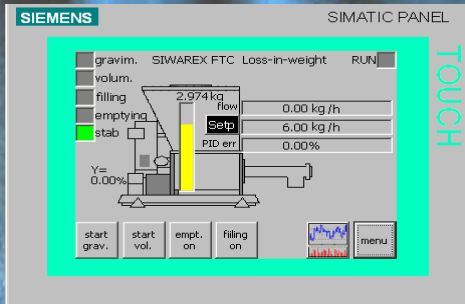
SIEMENS

SIMATIC PANEL

TOUCH

gravim. SIWAREX FTC Loss-in-weight RUN

volum.

filling

emptying

stab

2.974 kg

flow 0.00 kg / h

Setp 6.00 kg / h

PID err 0.00%

Y= 0.00%

start grav.

start vol.

empt. on

filling on

menu